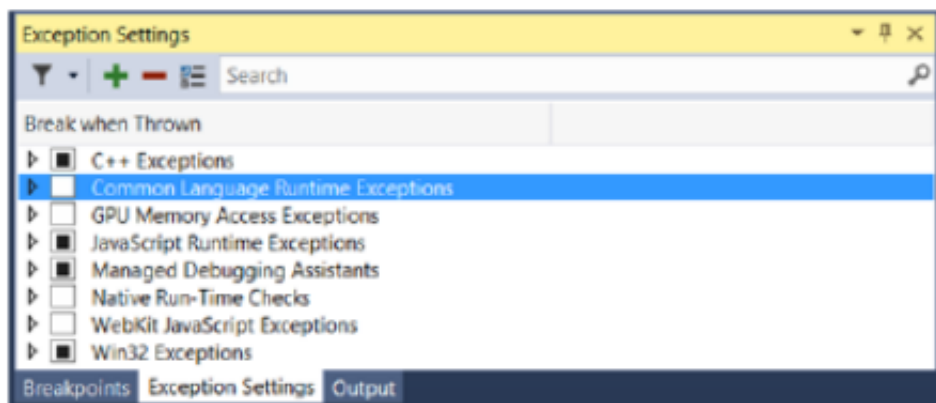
Exception Settings

Search

Break when Thrown

C++ Exceptions
Common Language Runtime Exceptions
GPU Memory Access Exceptions
JavaScript Runtime Exceptions
Managed Debugging Assistants
Native Run-Time Checks
WebKit JavaScript Exceptions
Win32 Exceptions

Breakpoints | Exception Settings | Output